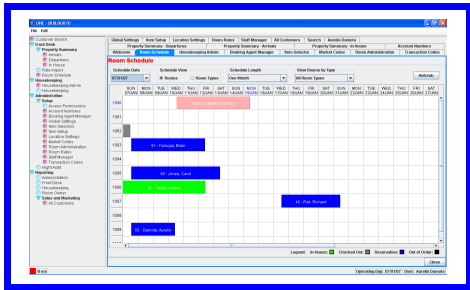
ONE - BUILD0070

File Edit

Customer Search
Front Desk
Property Summary
Arrivals
In House
Departures
Rate Inquiry
Room Schedule
Housekeeping
Housekeeping Admin
Housekeeping
Administration
Settings
Access Permissions
Account Numbers
Booking Agent Manager
Global Settings
Item Selector
Item Setup
Location Settings
Market Codes
Room Administration
Room Roles
Staff Manager
Transaction Codes
Night Audit
Reporting
Administration
Front Desk
Housekeeping
Room Codes
Sales and Marketing
All Customers

Global Settings | Item Setup | Location Settings | Room Roles | Staff Manager | All Customers | Search | Aurelio Damoto
Property Summary - Departures | Property Summary - Arrivals | Property Summary - In House | Account Numbers
Welcome | Room Schedule | Housekeeping Admin | Booking Agent Manager | Item Selector | Market Codes | Room Administration | Transaction Codes

Room Schedule

Schedule Date: 07/01/07
Schedule View: Rooms / Room Types
Schedule Length: One Month
View Rooms by Type: All Room Types
Refresh

1000
1001
1002
1003
1004
1005
1006
1007
1008

Room Closed (Cleaning)
01 - Furnuyle, Brian
00 - Jones, Carol
01 - Taylor, Jones
00 - Roll, Richard
00 - Damoto, Aurelio

Legend: In House / Checked Out / Reservation / Out of Order
Close

Operating Day: 07/01/07 User: Aurelio Damoto